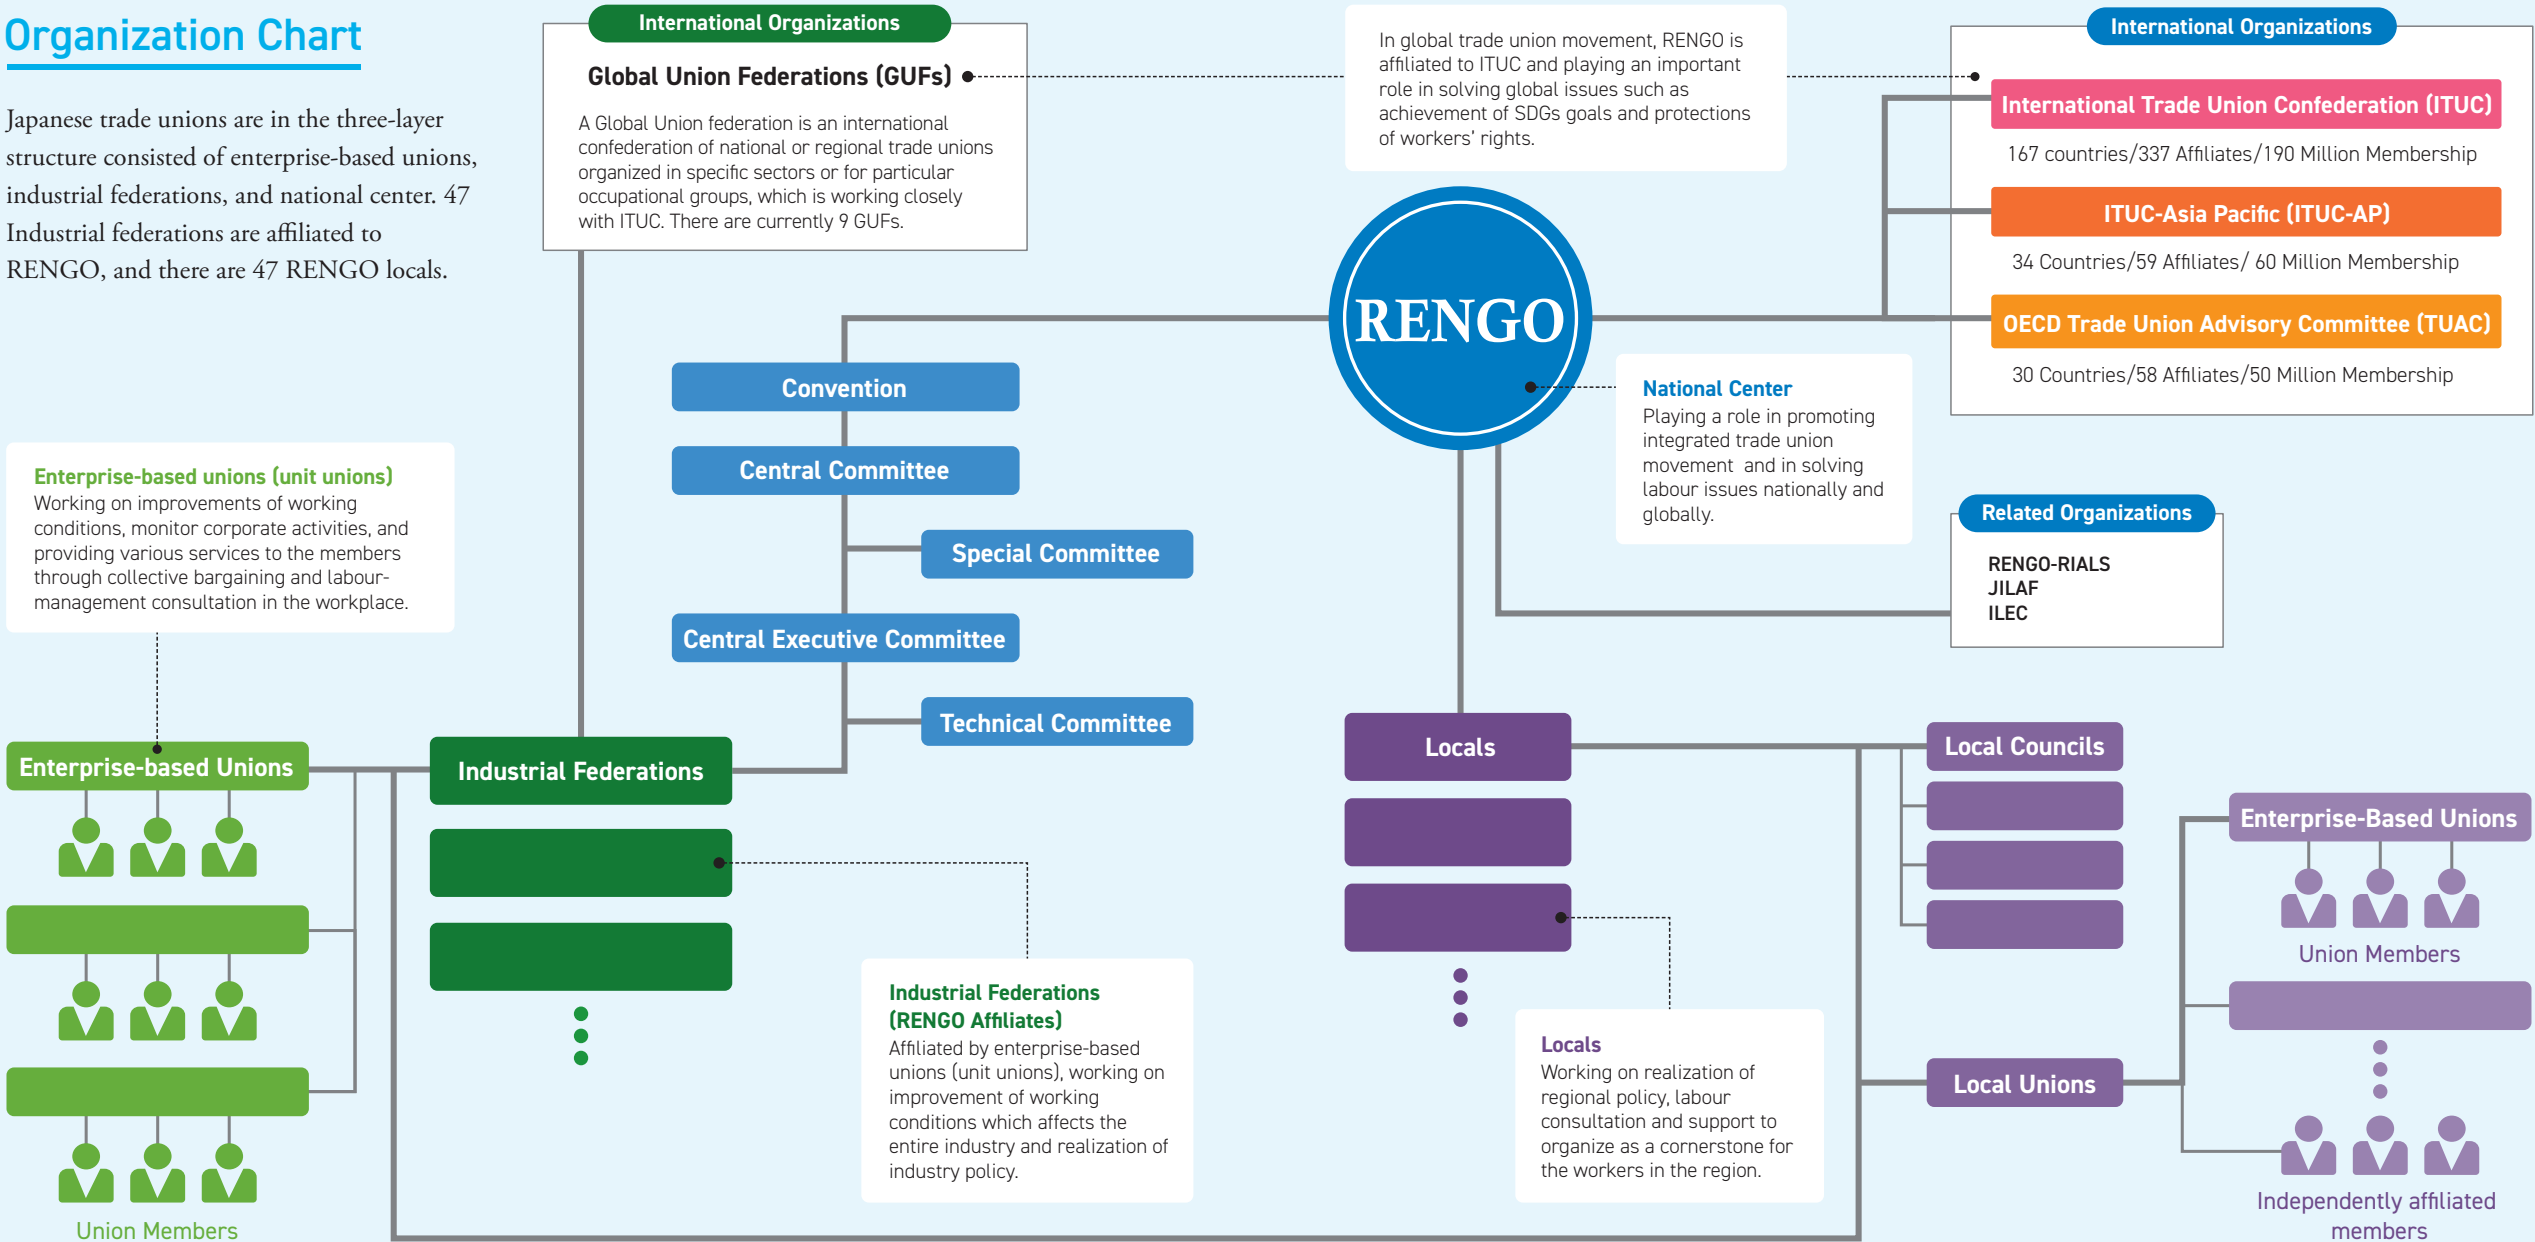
Organization Chart

Japanese trade unions are in the three-layer structure consisted of enterprise-based unions, industrial federations, and national center. 47 Industrial federations are affiliated to RENGO, and there are 47 RENGO locals.

International Organizations

Global Union Federations (GUFs)

A Global Union federation is an international confederation of national or regional trade unions organized in specific sectors or for particular occupational groups, which is working closely with ITUC. There are currently 9 GUFs.

In global trade union movement, RENGO is affiliated to ITUC and playing an important role in solving global issues such as achievement of SDGs goals and protections of workers' rights.

International Organizations

International Trade Union Confederation (ITUC)

167 countries/337 Affiliates/190 Million Membership

ITUC-Asia Pacific (ITUC-AP)

34 Countries/59 Affiliates/ 60 Million Membership

OECD Trade Union Advisory Committee (TUAC)

30 Countries/58 Affiliates/50 Million Membership

RENGO

National Center
Playing a role in promoting integrated trade union movement and in solving labour issues nationally and globally.

Convention

Central Committee

Special Committee

Central Executive Committee

Technical Committee

Related Organizations

RENGO-RIALS
JILAF
ILEC

Enterprise-based unions (unit unions)
Working on improvements of working conditions, monitor corporate activities, and providing various services to the members through collective bargaining and labour-management consultation in the workplace.

Enterprise-based Unions

Industrial Federations

Union Members

Industrial Federations (RENGO Affiliates)
Affiliated by enterprise-based unions (unit unions), working on improvement of working conditions which affects the entire industry and realization of industry policy.

Locals

Local Councils

Enterprise-Based Unions

Union Members

Locals
Working on realization of regional policy, labour consultation and support to organize as a cornerstone for the workers in the region.

Local Unions

Independently affiliated members